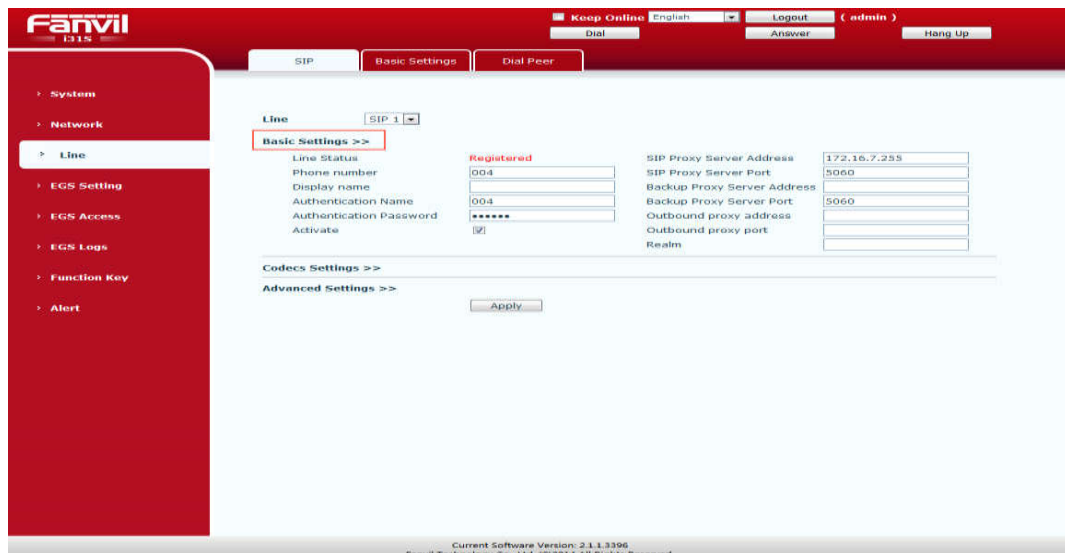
Fanvil
i31S

Keep Online English Logout ( admin )
Dial Answer Hang Up

SIP Basic Settings Dial Peer

› System
› Network
› Line
› EGS Setting
› EGS Access
› EGS Logs
› Function Key
› Alert

Line SIP 1

Basic Settings >>

| | | | |
|---|---|---|---|
| Line Status | Registered | SIP Proxy Server Address | 172.16.7.255 |
| Phone number | 004 | SIP Proxy Server Port | 5060 |
| Display name | | Backup Proxy Server Address | |
| Authentication Name | 004 | Backup Proxy Server Port | 5060 |
| Authentication Password | •••••• | Outbound proxy address | |
| Activate | | Outbound proxy port | |
| | | Realm | |

Codecs Settings >>

Advanced Settings >>

Apply

Current Software Version: 2.1.1.3396
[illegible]